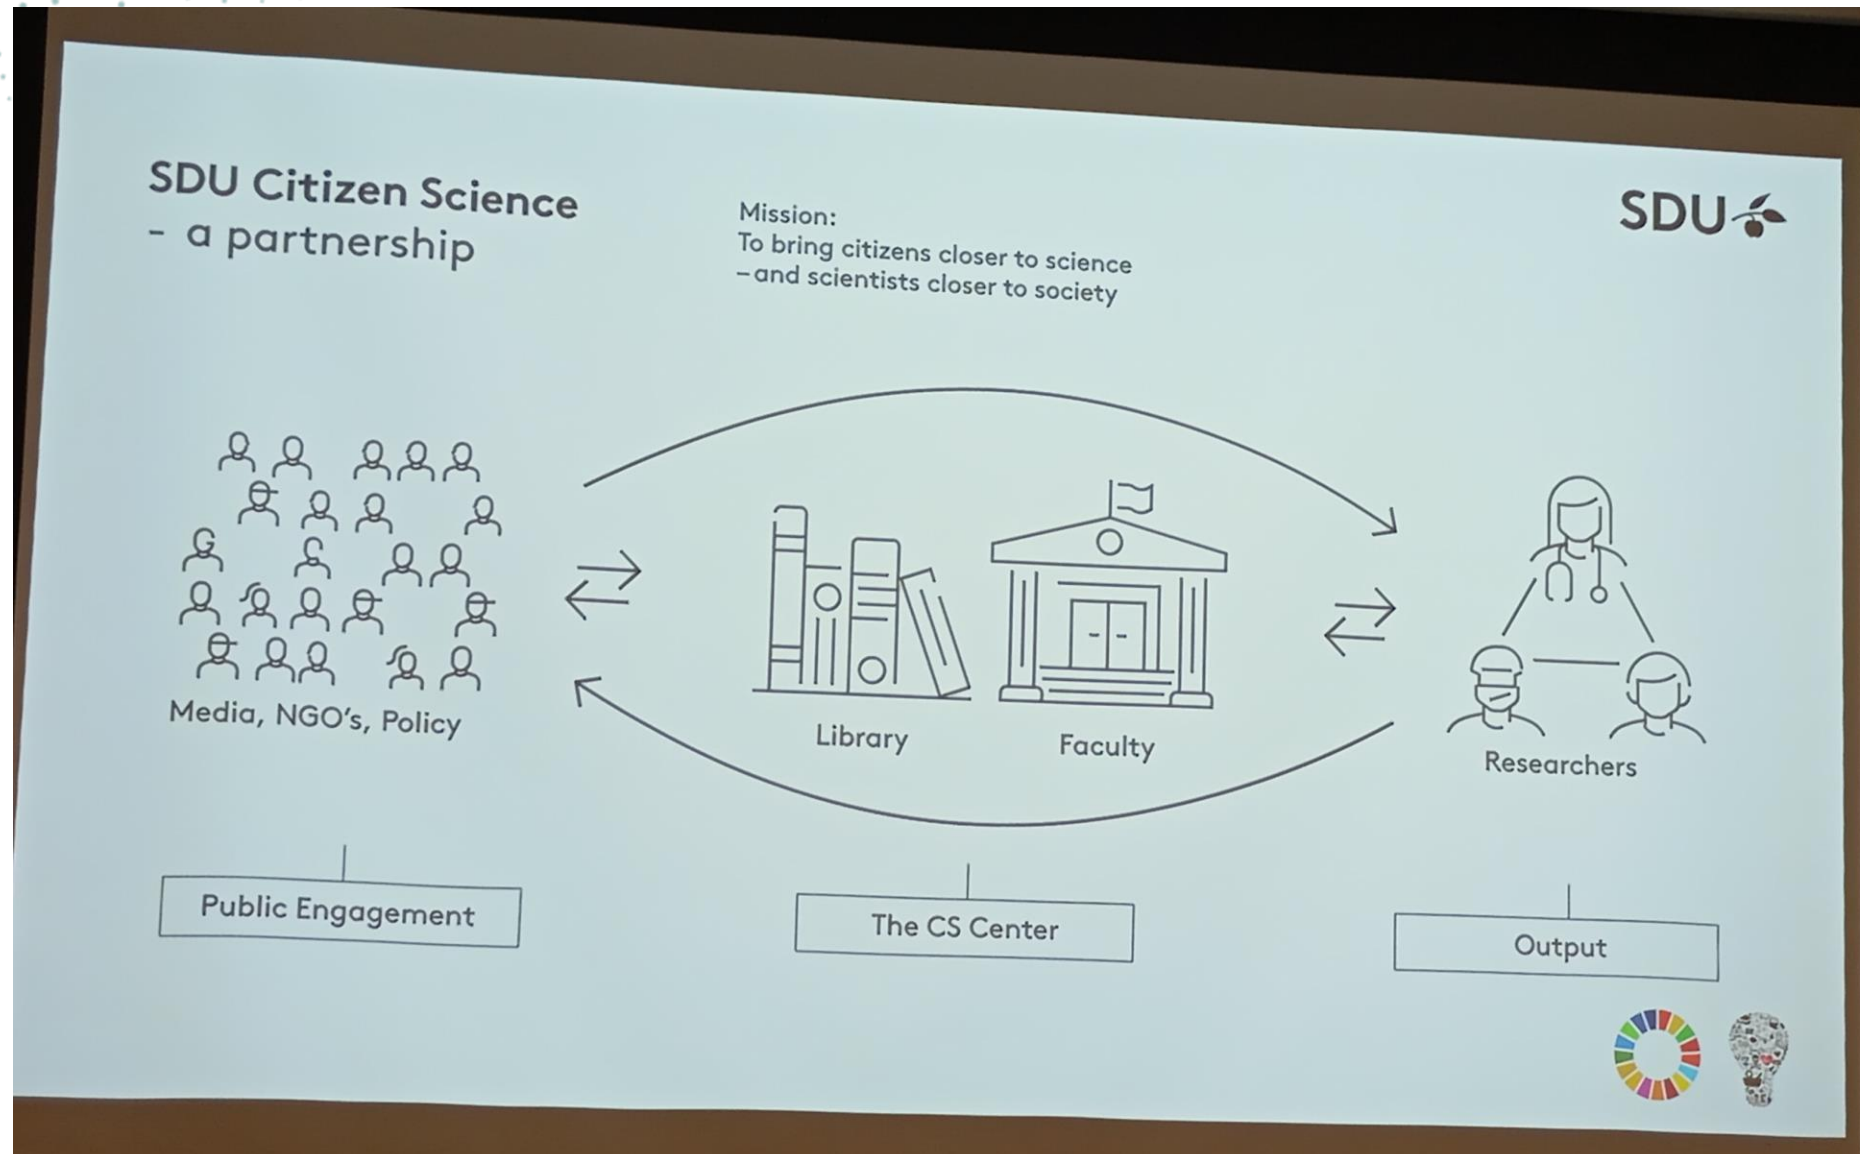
SDU Citizen Science
- a partnership

Mission:
To bring citizens closer to science
– and scientists closer to society

SDU

Media, NGO's, Policy

Library

Faculty

Researchers

Public Engagement

The CS Center

Output